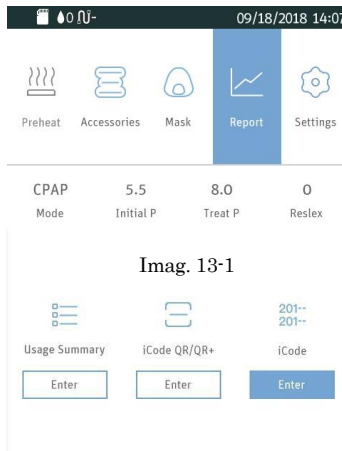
0

09/18/2018 14:07

Preheat Accessories Mask Report Settings

| CPAP | 5.5 | 8.0 | 0 |
|---|---|---|---|
| Mode | Initial P | Treat P | Reslex |

Imag. 13-1

201--
201--

Usage Summary iCode QR/QR+ iCode

Enter Enter Enter